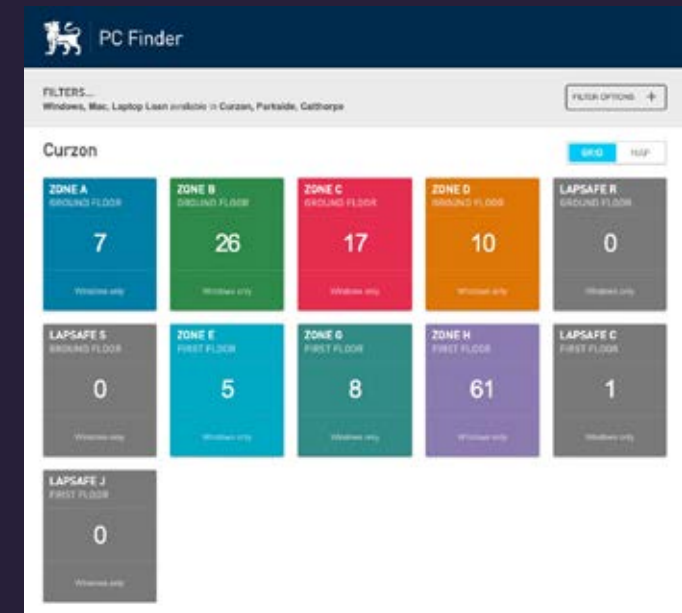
PC Finder

FILTERS...
Windows, Mac, Laptop Loan available in Curzon, Parkside, Gathorpe

FILTER OPTIONS +

Curzon

GRID MAP

ZONE A
GROUND FLOOR
7
Windows only

ZONE B
GROUND FLOOR
26
Windows only

ZONE C
GROUND FLOOR
17
Windows only

ZONE D
GROUND FLOOR
10
Windows only

LAPSAFE R
GROUND FLOOR
0
Windows only

LAPSAFE S
GROUND FLOOR
0
Windows only

ZONE E
FIRST FLOOR
5
Windows only

ZONE G
FIRST FLOOR
8
Windows only

ZONE H
FIRST FLOOR
61
Windows only

LAPSAFE C
FIRST FLOOR
1
Windows only

LAPSAFE J
FIRST FLOOR
0
Windows only